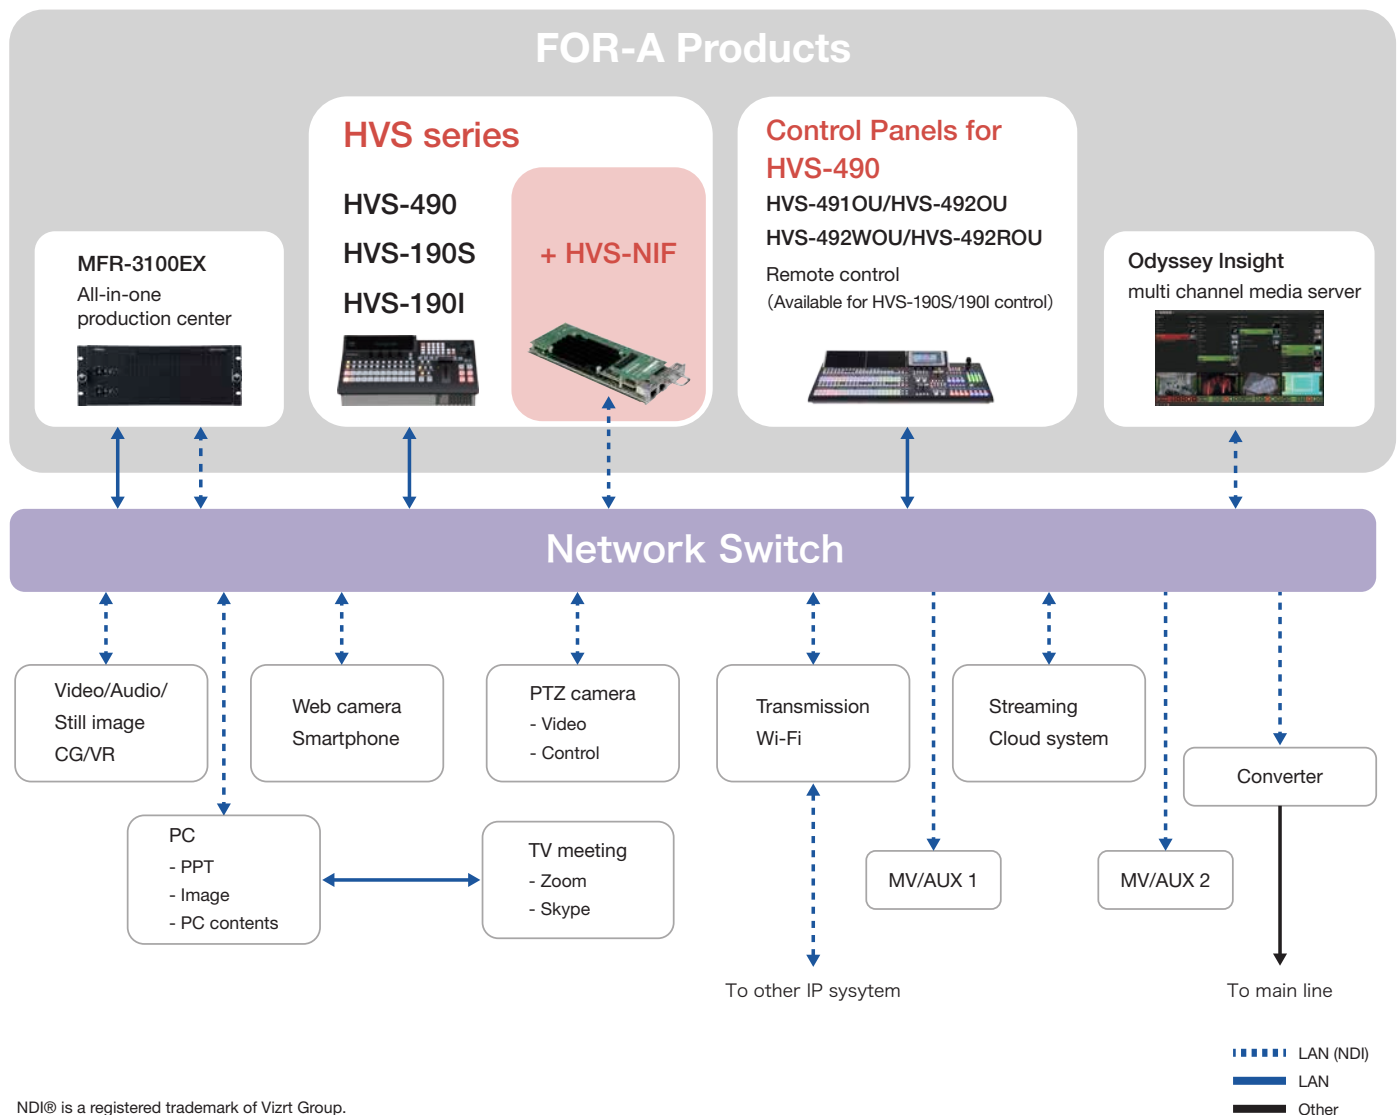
FOR-A Products

HVS series

HVS-490

HVS-190S

HVS-190I

+ HVS-NIF

Control Panels for HVS-490

HVS-491OU/HVS-492OU

HVS-492WOU/HVS-492ROU

Remote control
(Available for HVS-190S/190I control)

MFR-3100EX
All-in-one production center

Odyssey Insight
multi channel media server

Network Switch

Video/Audio/
Still image
CG/VR

Web camera
Smartphone

PTZ camera
- Video
- Control

Transmission
Wi-Fi

Streaming
Cloud system

Converter

PC
- PPT
- Image
- PC contents

TV meeting
- Zoom
- Skype

MV/AUX 1

MV/AUX 2

To other IP sysytem

To main line

LAN (NDI)
LAN
Other

NDI® is a registered trademark of Vizrt Group.